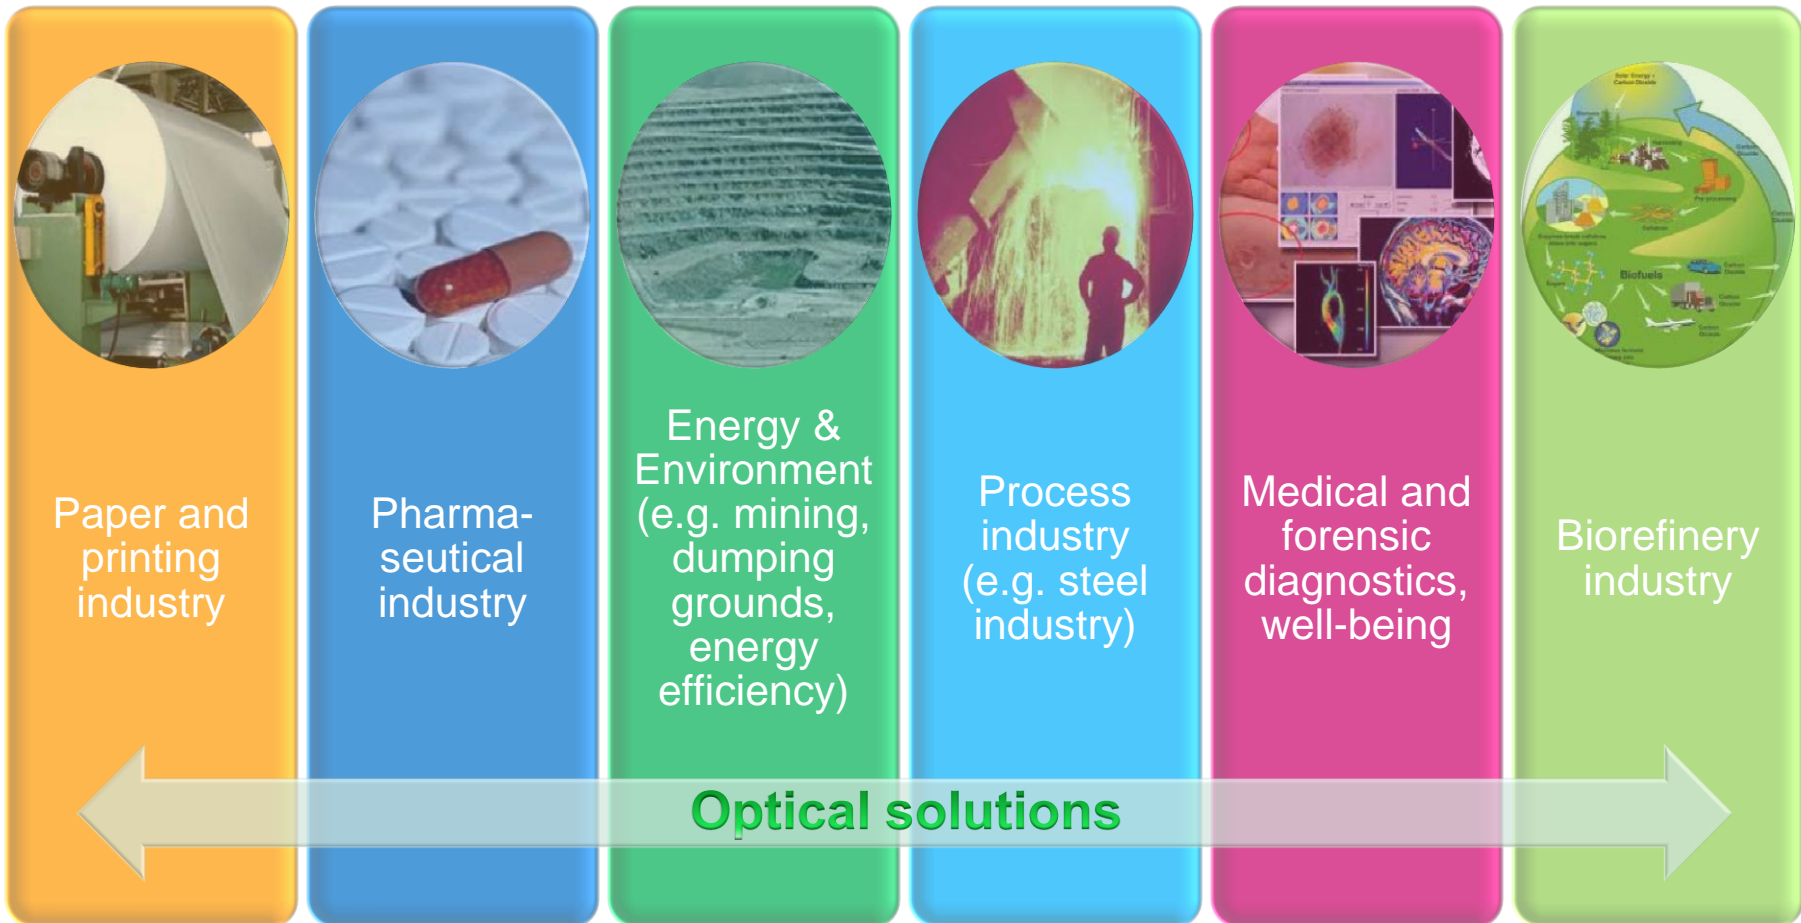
Paper and printing industry

Pharmaseutical industry

Energy & Environment (e.g. mining, dumping grounds, energy efficiency)

Process industry (e.g. steel industry)

Medical and forensic diagnostics, well-being

Biofuels

Biorefinery industry

Optical solutions